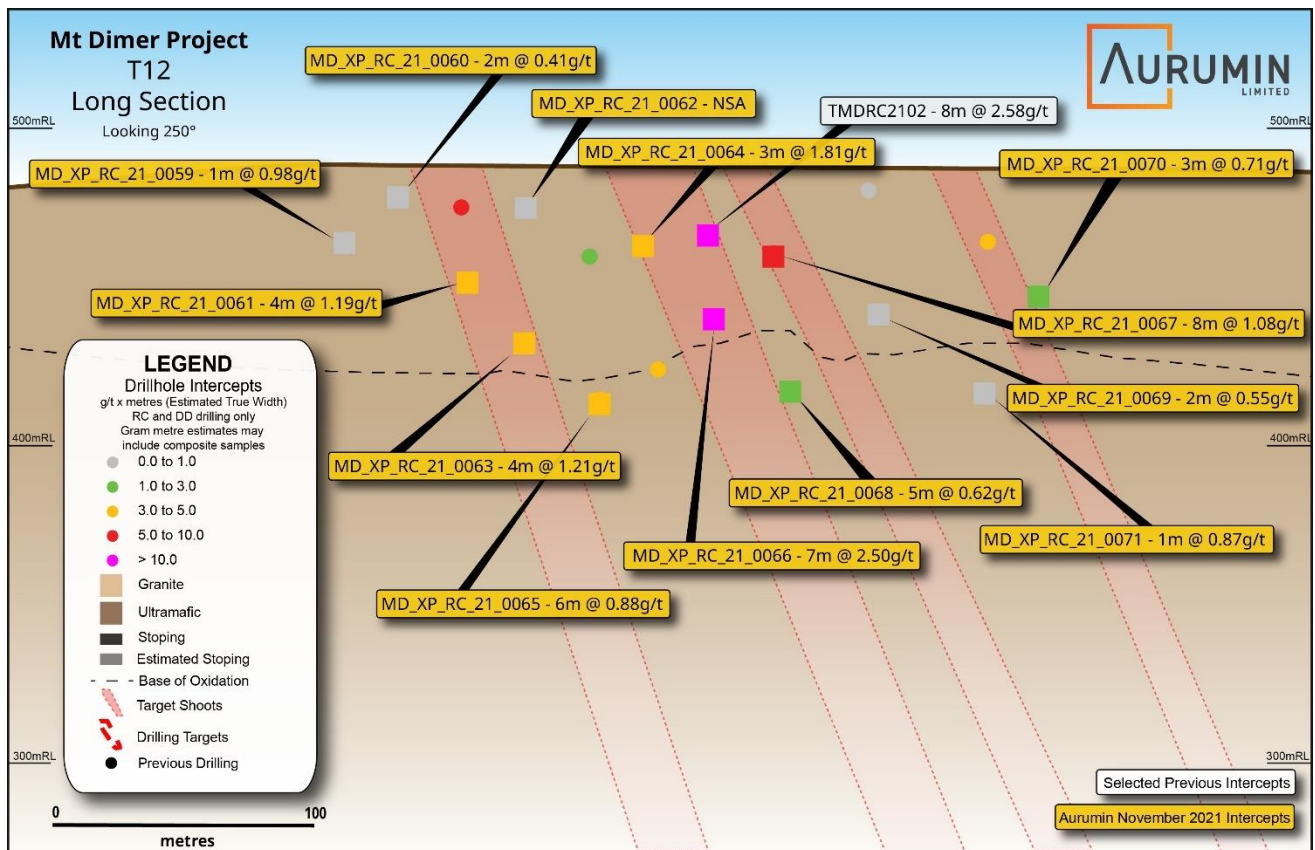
Mt Dimer Project
T12
Long Section
Looking 250°

AURUMIN
LIMITED

500mRL
500mRL

MD_XP_RC_21_0060 - 2m @ 0.41g/t
MD_XP_RC_21_0062 - NSA
TMDRC2102 - 8m @ 2.58g/t
MD_XP_RC_21_0064 - 3m @ 1.81g/t
MD_XP_RC_21_0059 - 1m @ 0.98g/t
MD_XP_RC_21_0070 - 3m @ 0.71g/t
MD_XP_RC_21_0061 - 4m @ 1.19g/t
MD_XP_RC_21_0067 - 8m @ 1.08g/t
MD_XP_RC_21_0069 - 2m @ 0.55g/t

400mRL
400mRL

MD_XP_RC_21_0063 - 4m @ 1.21g/t
MD_XP_RC_21_0068 - 5m @ 0.62g/t
MD_XP_RC_21_0071 - 1m @ 0.87g/t
MD_XP_RC_21_0066 - 7m @ 2.50g/t
MD_XP_RC_21_0065 - 6m @ 0.88g/t

LEGEND
Drillhole Intercepts
g/t x metres (Estimated True Width)
RC and DD drilling only
Gram metre estimates may include composite samples
0.0 to 1.0
1.0 to 3.0
3.0 to 5.0
5.0 to 10.0
> 10.0
Granite
Ultramafic
Stoping
Estimated Stoping
Base of Oxidation
Target Shoots
Drilling Targets
Previous Drilling

300mRL
300mRL

Selected Previous Intercepts
Aurumin November 2021 Intercepts

0
100
metres